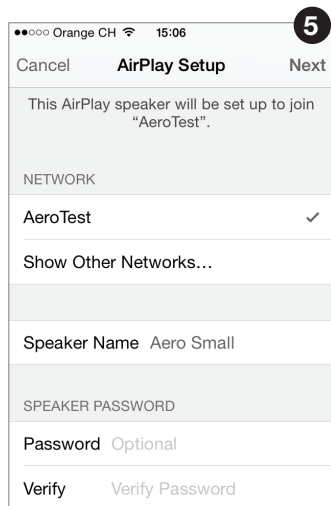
●●○○○ Orange CH 15:06

5

Cancel AirPlay Setup Next

This AirPlay speaker will be set up to join "AeroTest".

NETWORK

AeroTest ✓

Show Other Networks...

Speaker Name Aero Small

SPEAKER PASSWORD

Password Optional

Verify Verify Password